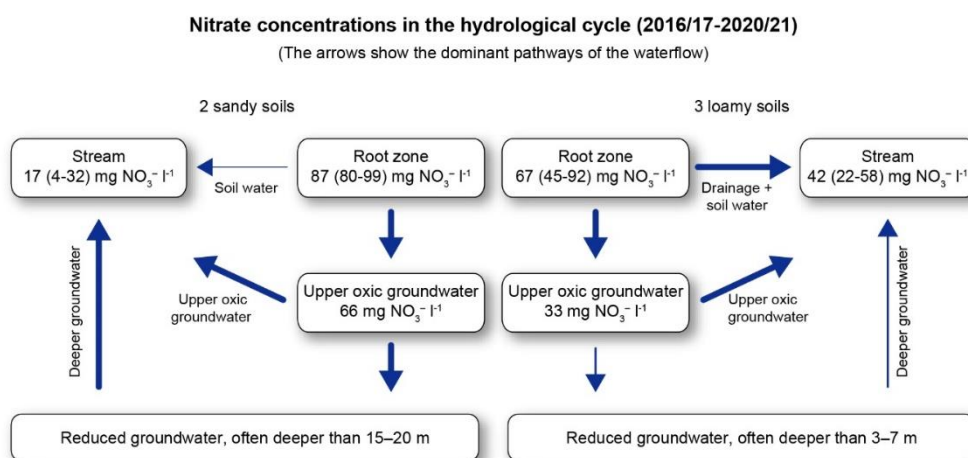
Nitrate concentrations in the hydrological cycle (2016/17-2020/21)

(The arrows show the dominant pathways of the waterflow)

2 sandy soils

3 loamy soils

Stream
17 (4-32) mg $NO_3^-$ $l^{-1}$

Soil water

Root zone
87 (80-99) mg $NO_3^-$ $l^{-1}$

Root zone
67 (45-92) mg $NO_3^-$ $l^{-1}$

Drainage + soil water

Stream
42 (22-58) mg $NO_3^-$ $l^{-1}$

Deeper groundwater

Upper oxic groundwater

Upper oxic groundwater
66 mg $NO_3^-$ $l^{-1}$

Upper oxic groundwater
33 mg $NO_3^-$ $l^{-1}$

Upper oxic groundwater

Deeper groundwater

Reduced groundwater, often deeper than 15–20 m

Reduced groundwater, often deeper than 3–7 m